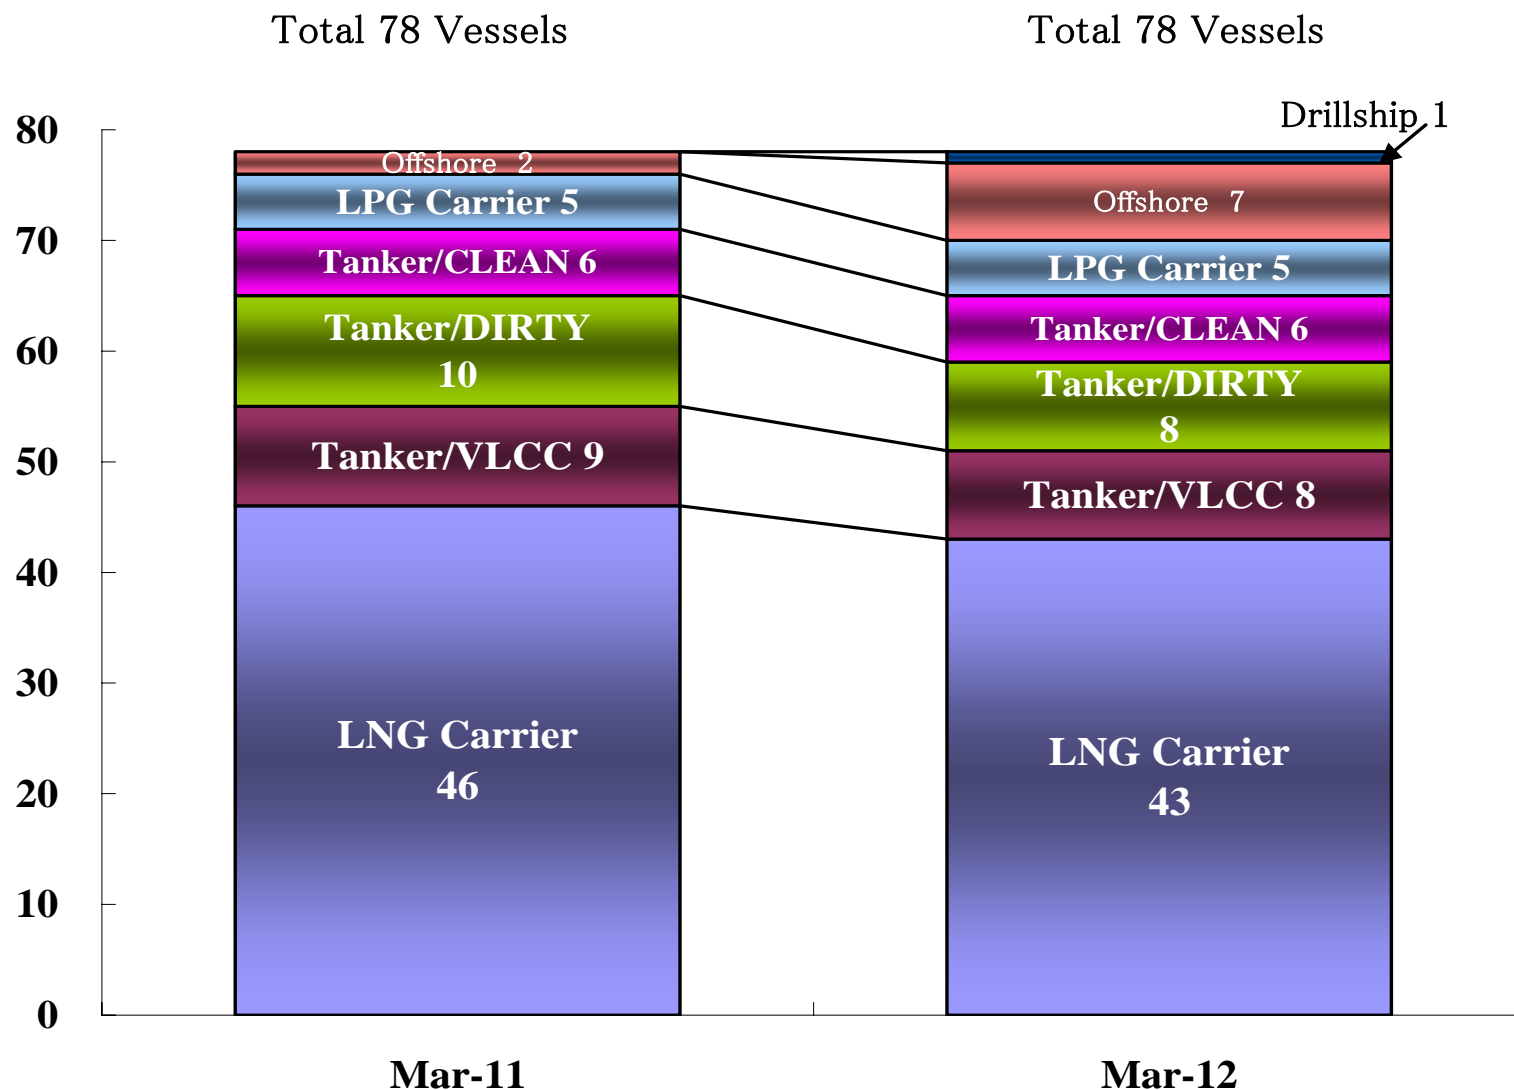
Total 78 Vessels

Total 78 Vessels

Drillship 1

80
70
60
50
40
30
20
10
0

Offshore 2
LPG Carrier 5
Tanker/CLEAN 6
Tanker/DIRTY 10
Tanker/VLCC 9
LNG Carrier 46

Offshore 7
LPG Carrier 5
Tanker/CLEAN 6
Tanker/DIRTY 8
Tanker/VLCC 8
LNG Carrier 43

Mar-11

Mar-12